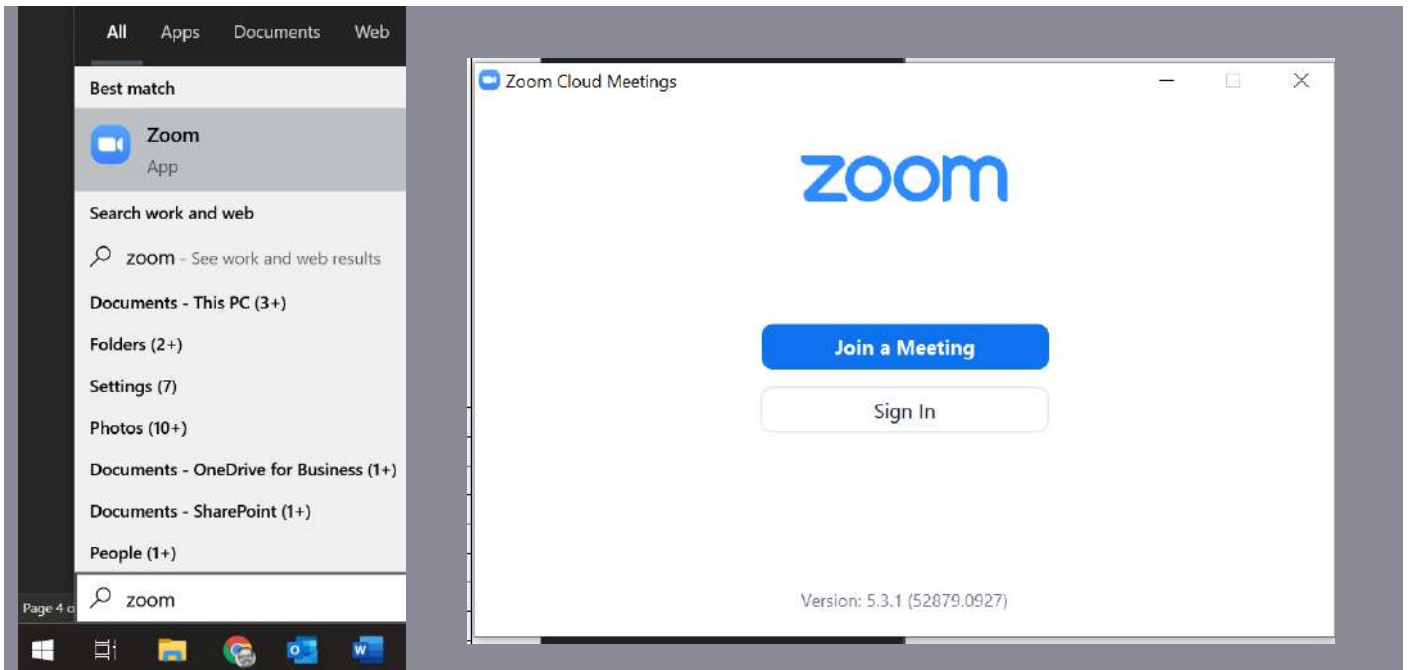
All Apps Documents Web

Best match

Zoom
App

Search work and web

zoom - See work and web results

Documents - This PC (3+)

Folders (2+)

Settings (7)

Photos (10+)

Documents - OneDrive for Business (1+)

Documents - SharePoint (1+)

People (1+)

Page 4 o

zoom

Zoom Cloud Meetings

zoom

Join a Meeting

Sign In

Version: 5.3.1 (52879.0927)